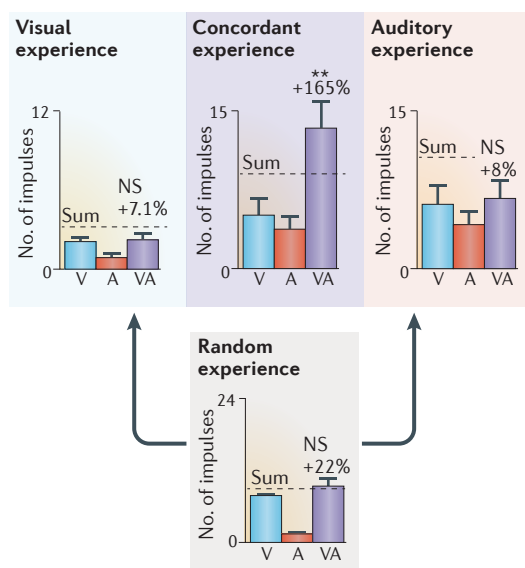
Visual experience

12
0
No. of impulses
Sum
NS +7.1%
V A VA

Concordant experience

15
0
No. of impulses
Sum
** +165%
V A VA

Auditory experience

15
0
No. of impulses
Sum
NS +8%
V A VA

Random experience

24
0
No. of impulses
Sum
NS +22%
V A VA